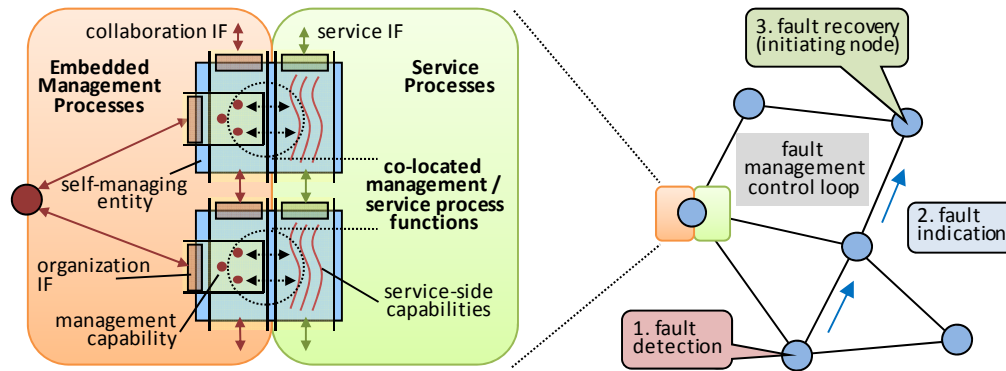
collaboration IF

service IF

Embedded Management Processes

Service Processes

self-managing entity

co-located management / service process functions

organization IF

management capability

service-side capabilities

3. fault recovery (initiating node)

fault management control loop

2. fault indication

1. fault detection